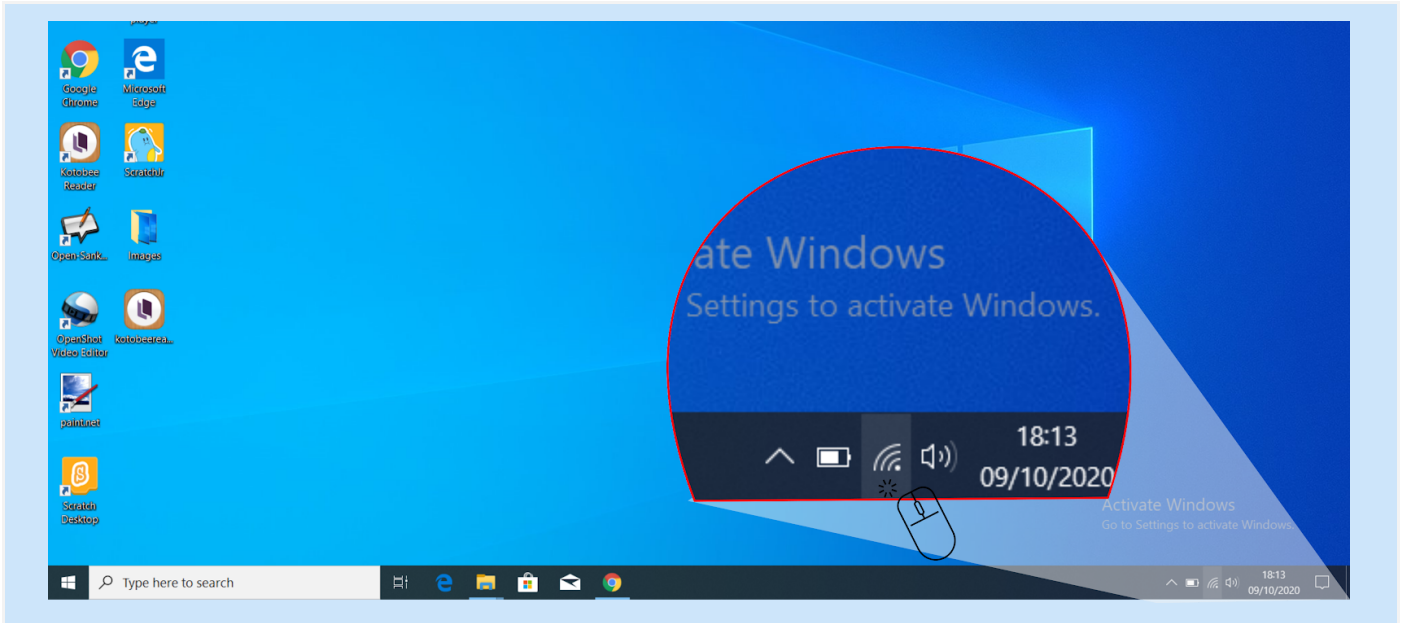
player

Google Chrome

Microsoft Edge

Kotobee Reader

ScratchJr

Open-Sank...

Images

OpenShot Video Editor

kotobeerea...

paintnet

Scratch Desktop

ate Windows
Settings to activate Windows.

18:13
09/10/2020

Activate Windows
Go to Settings to activate Windows.

Type here to search

18:13
09/10/2020